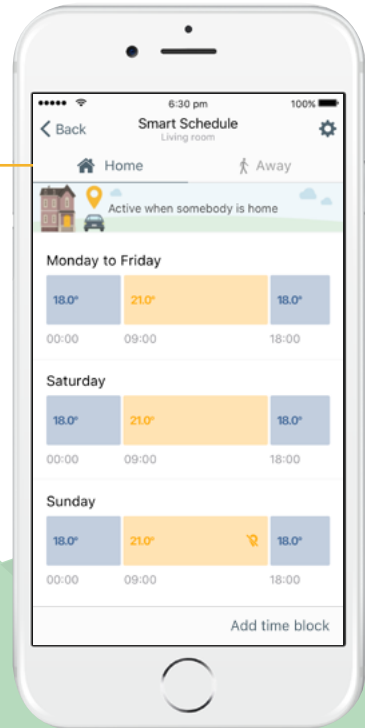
6:30 pm
100%
Back
Smart Schedule
Living room

Home
Away

Active when somebody is home

Monday to Friday
18.0°
21.0°
18.0°
00:00
09:00
18:00

Saturday
18.0°
21.0°
18.0°
00:00
09:00
18:00

Sunday
18.0°
21.0°
18.0°
00:00
09:00
18:00

Add time block